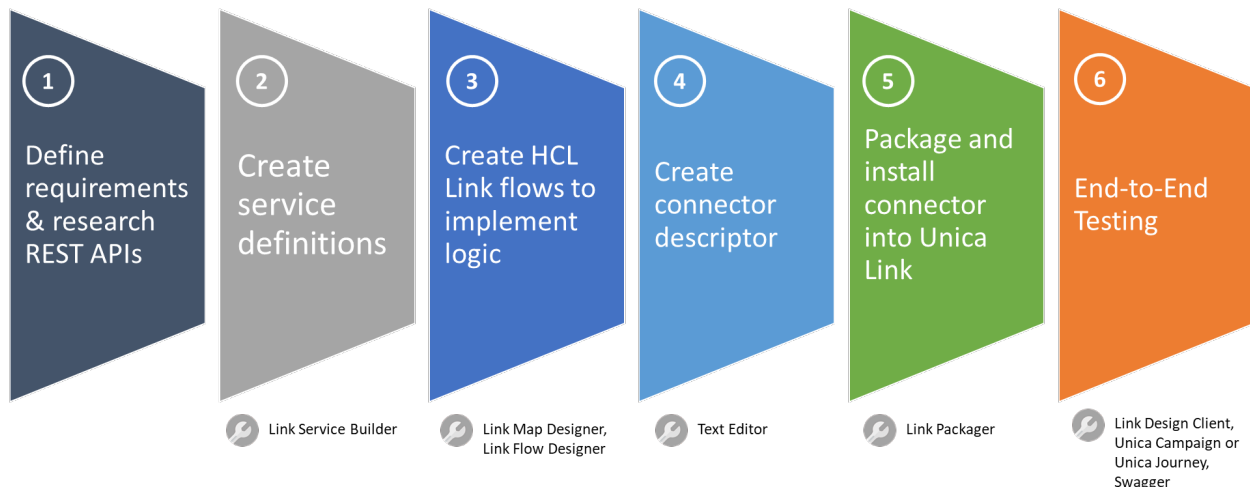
1
Define requirements & research REST APIs

2
Create service definitions

Link Service Builder

3
Create HCL Link flows to implement logic

Link Map Designer, Link Flow Designer

4
Create connector descriptor

Text Editor

5
Package and install connector into Unica Link

Link Packager

6
End-to-End Testing

Link Design Client, Unica Campaign or Unica Journey, Swagger